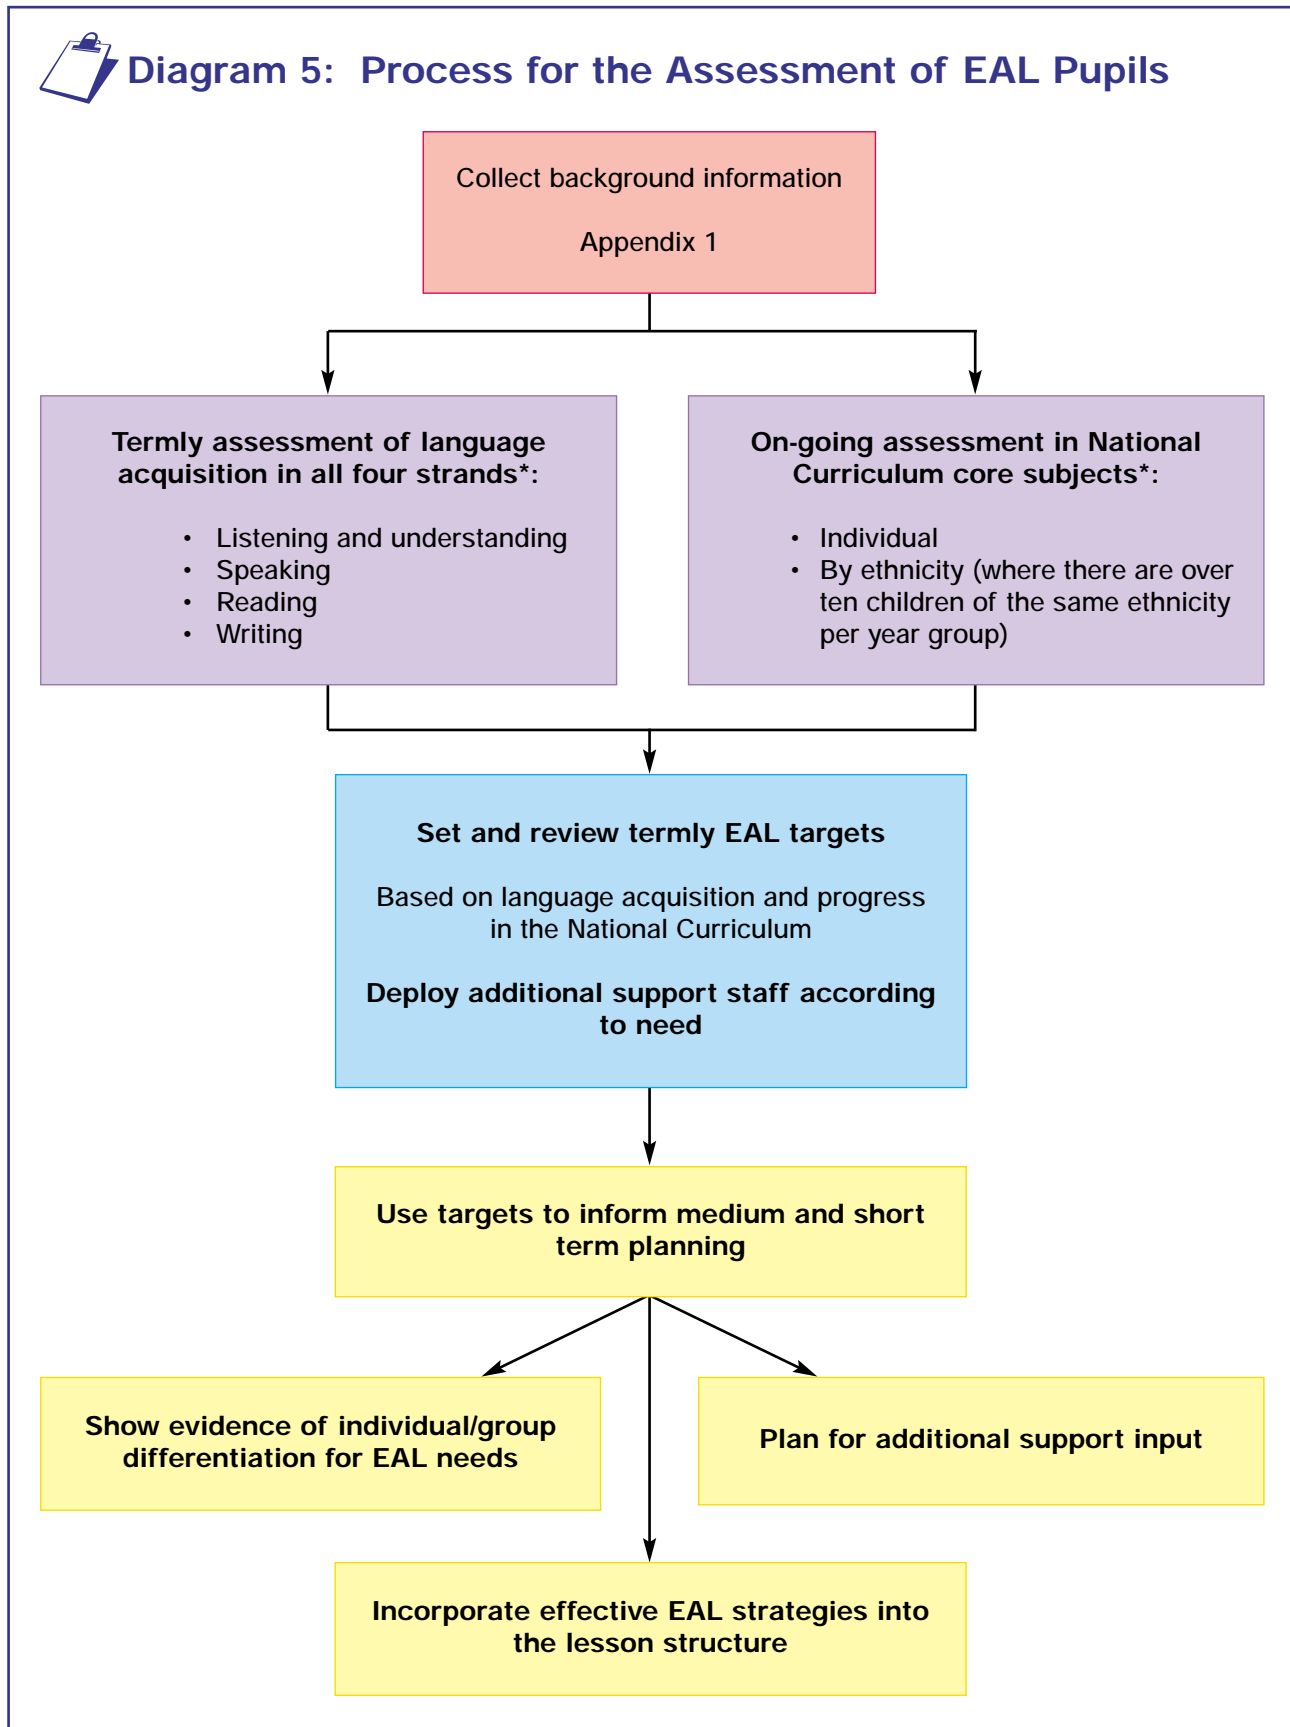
Diagram 5: Process for the Assessment of EAL Pupils

Collect background information

Appendix 1

Termly assessment of language acquisition in all four strands*:

- Listening and understanding
- Speaking
- Reading
- Writing

On-going assessment in National Curriculum core subjects*:

- Individual
- By ethnicity (where there are over ten children of the same ethnicity per year group)

Set and review termly EAL targets

Based on language acquisition and progress in the National Curriculum

Deploy additional support staff according to need

Use targets to inform medium and short term planning

Show evidence of individual/group differentiation for EAL needs

Plan for additional support input

Incorporate effective EAL strategies into the lesson structure